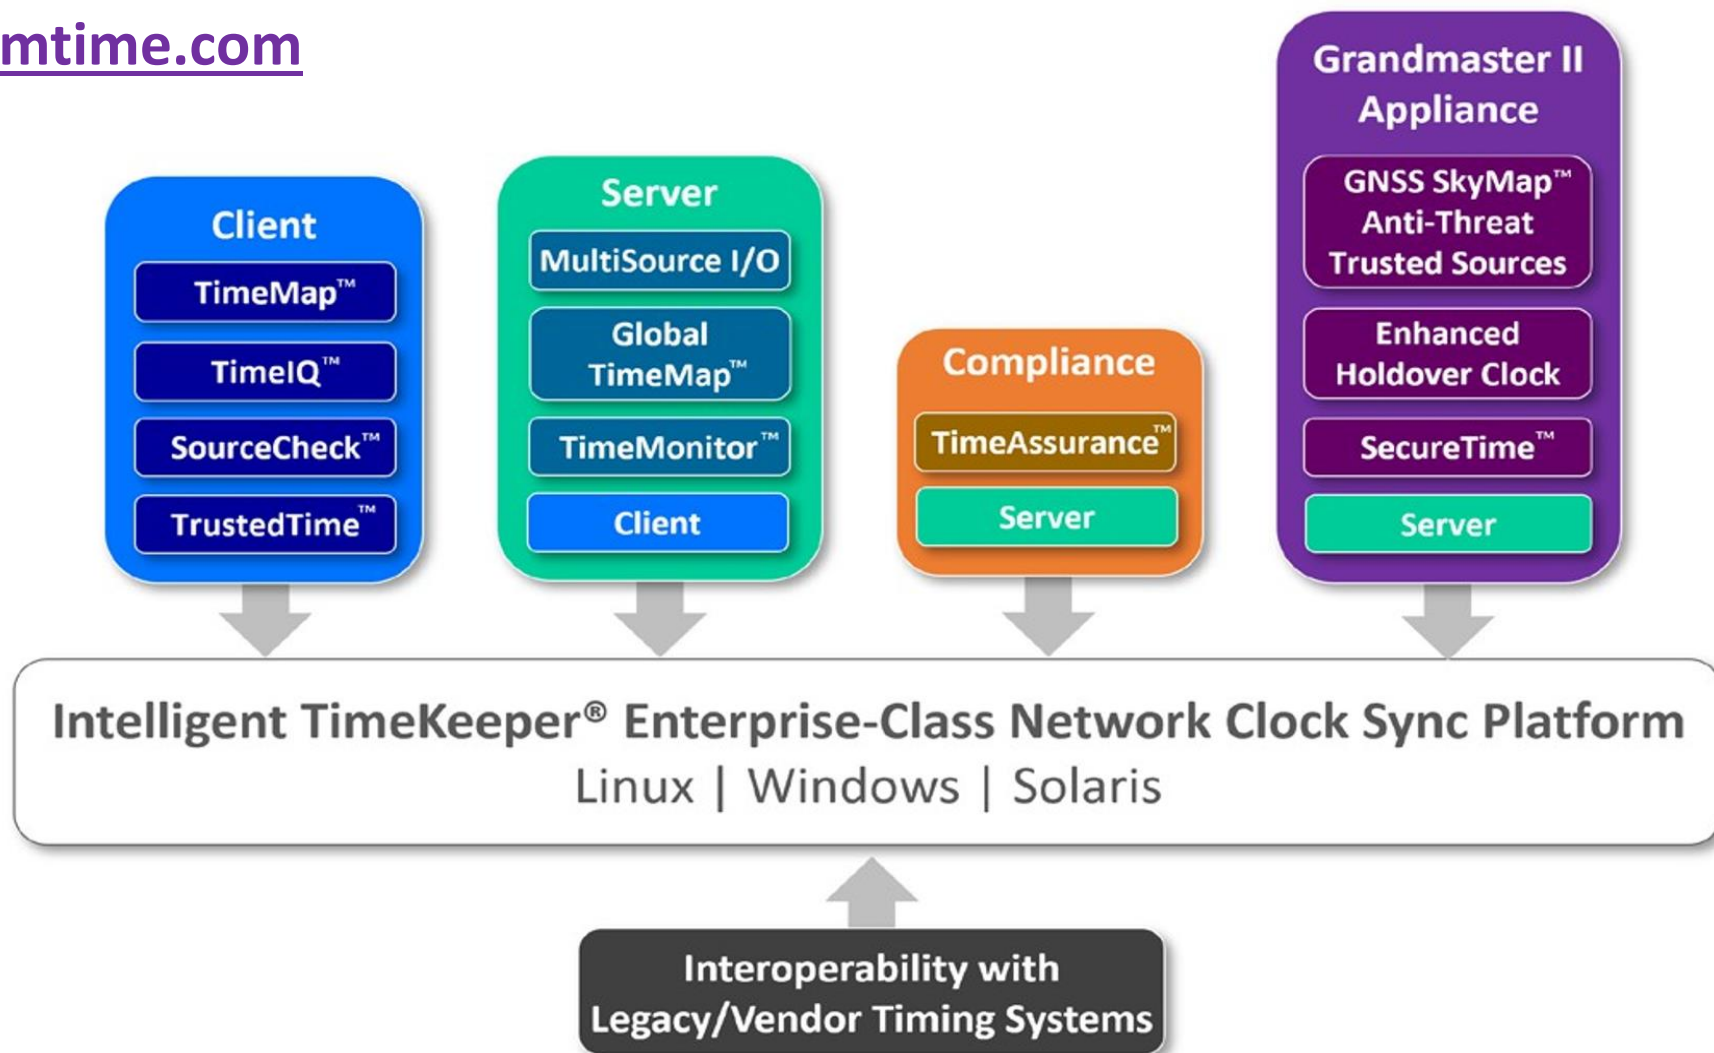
mtime.com

Client
TimeMap™
TimeIQ™
SourceCheck™
TrustedTime™

Server
MultiSource I/O
Global TimeMap™
TimeMonitor™
Client

Compliance
TimeAssurance™
Server

Grandmaster II Appliance
GNSS SkyMap™ Anti-Threat Trusted Sources
Enhanced Holdover Clock
SecureTime™
Server

Intelligent TimeKeeper® Enterprise-Class Network Clock Sync Platform
Linux | Windows | Solaris

Interoperability with Legacy/Vendor Timing Systems